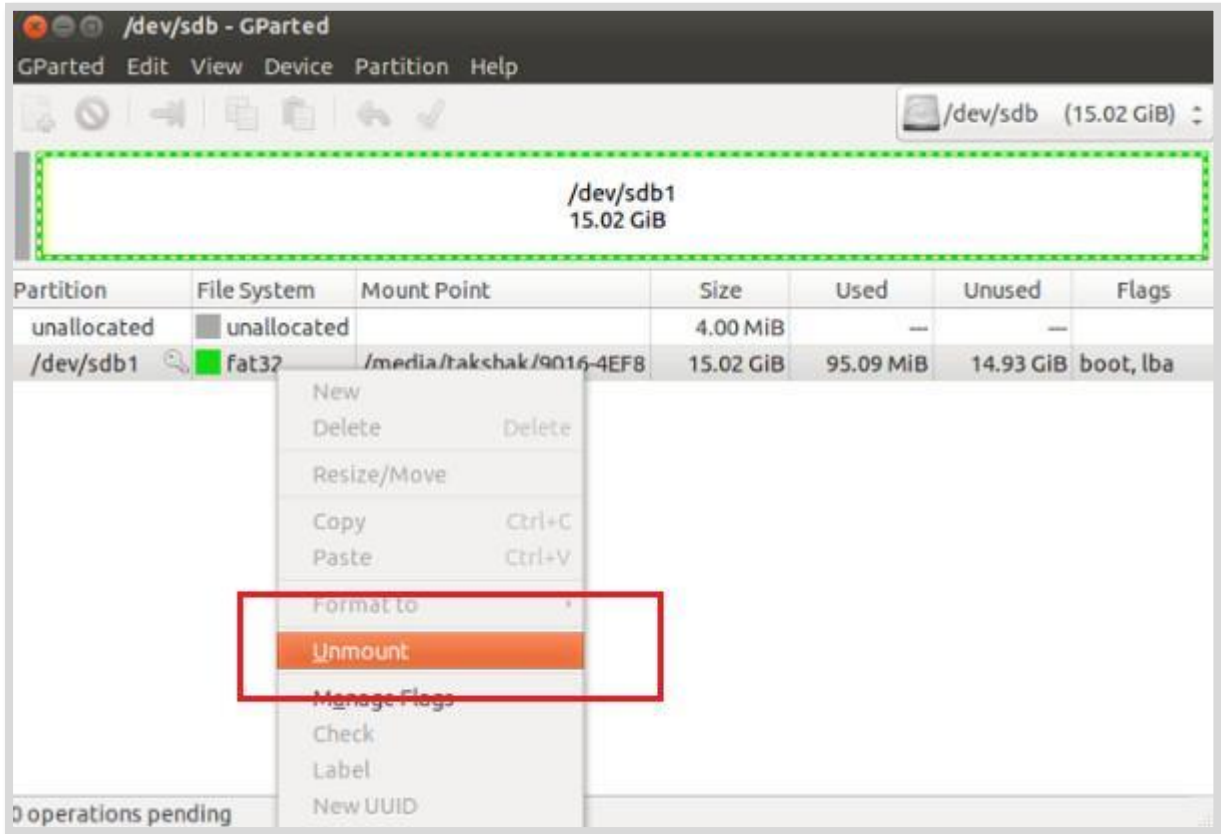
/dev/sdb - GParted

GParted Edit View Device Partition Help

/dev/sdb (15.02 GiB)

/dev/sdb1
15.02 GiB

| Partition | File System | Mount Point | Size | Used | Unused | Flags |
|---|---|---|---|---|---|---|
| unallocated | unallocated | | 4.00 MiB | — | — | |
| /dev/sdb1 | fat32 | /media/takshak/9016-4EF8 | 15.02 GiB | 95.09 MiB | 14.93 GiB | boot, lba |

New
Delete Delete
Resize/Move
Copy Ctrl+C
Paste Ctrl+V
Format to
Unmount
Manage Flags
Check
Label
New UUID

0 operations pending